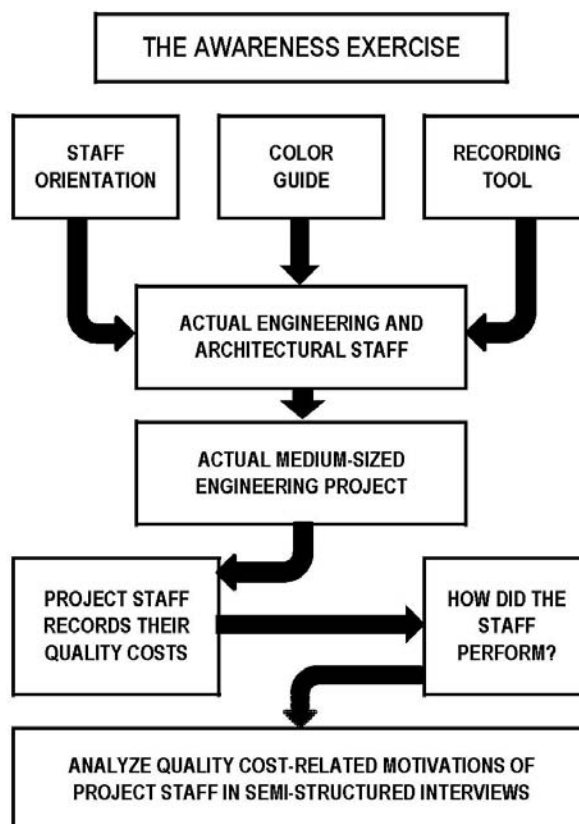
THE AWARENESS EXERCISE

STAFF ORIENTATION

COLOR GUIDE

RECORDING TOOL

ACTUAL ENGINEERING AND ARCHITECTURAL STAFF

ACTUAL MEDIUM-SIZED ENGINEERING PROJECT

PROJECT STAFF RECORDS THEIR QUALITY COSTS

HOW DID THE STAFF PERFORM?

ANALYZE QUALITY COST-RELATED MOTIVATIONS OF PROJECT STAFF IN SEMI-STRUCTURED INTERVIEWS